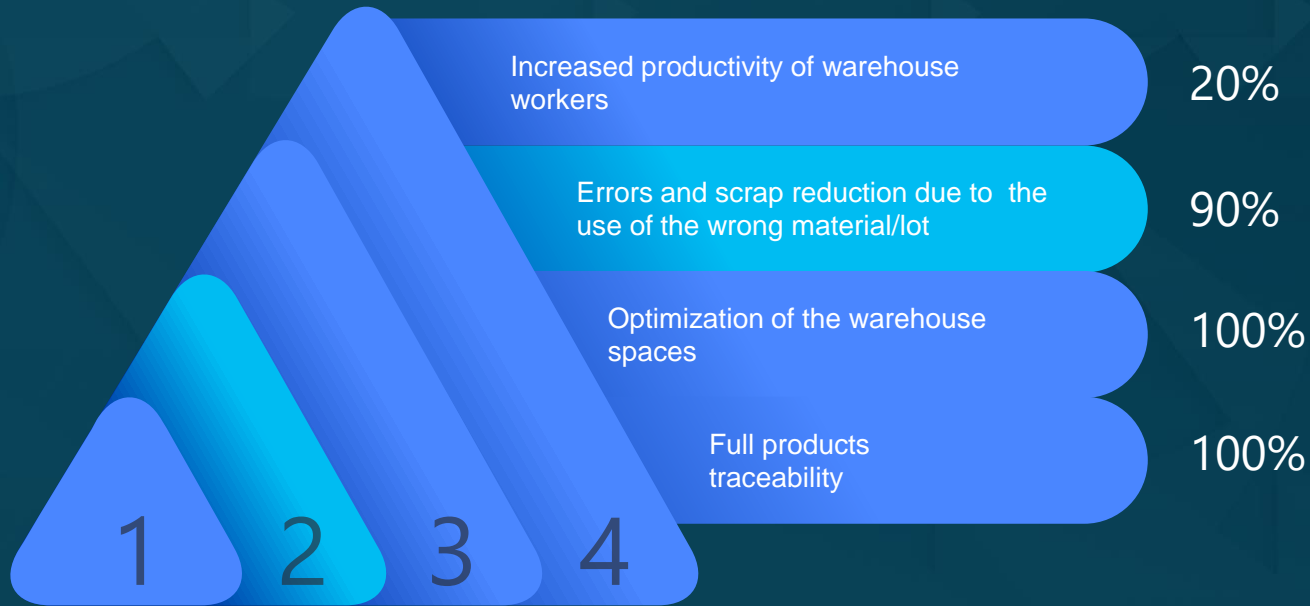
Increased productivity of warehouse workers

20%

Errors and scrap reduction due to the use of the wrong material/lot

90%

Optimization of the warehouse spaces

100%

Full products traceability

100%

1 2 3 4